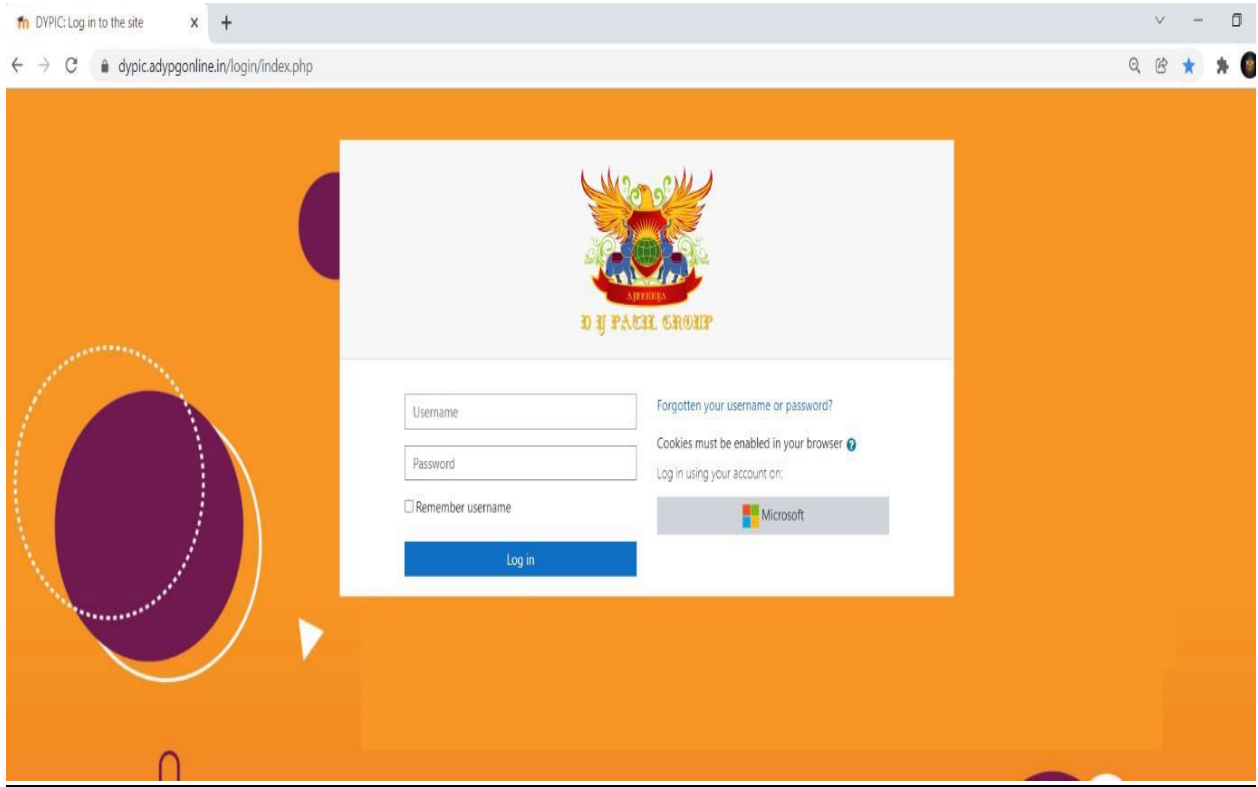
DYPIC: Log in to the site ×  +

dypic.adypgonline.in/login/index.php

AJEENKYA

D Y PATIL GROUP

Username

Password

Remember username

Log in

Forgotten your username or password?

Cookies must be enabled in your browser

Log in using your account on:

Microsoft